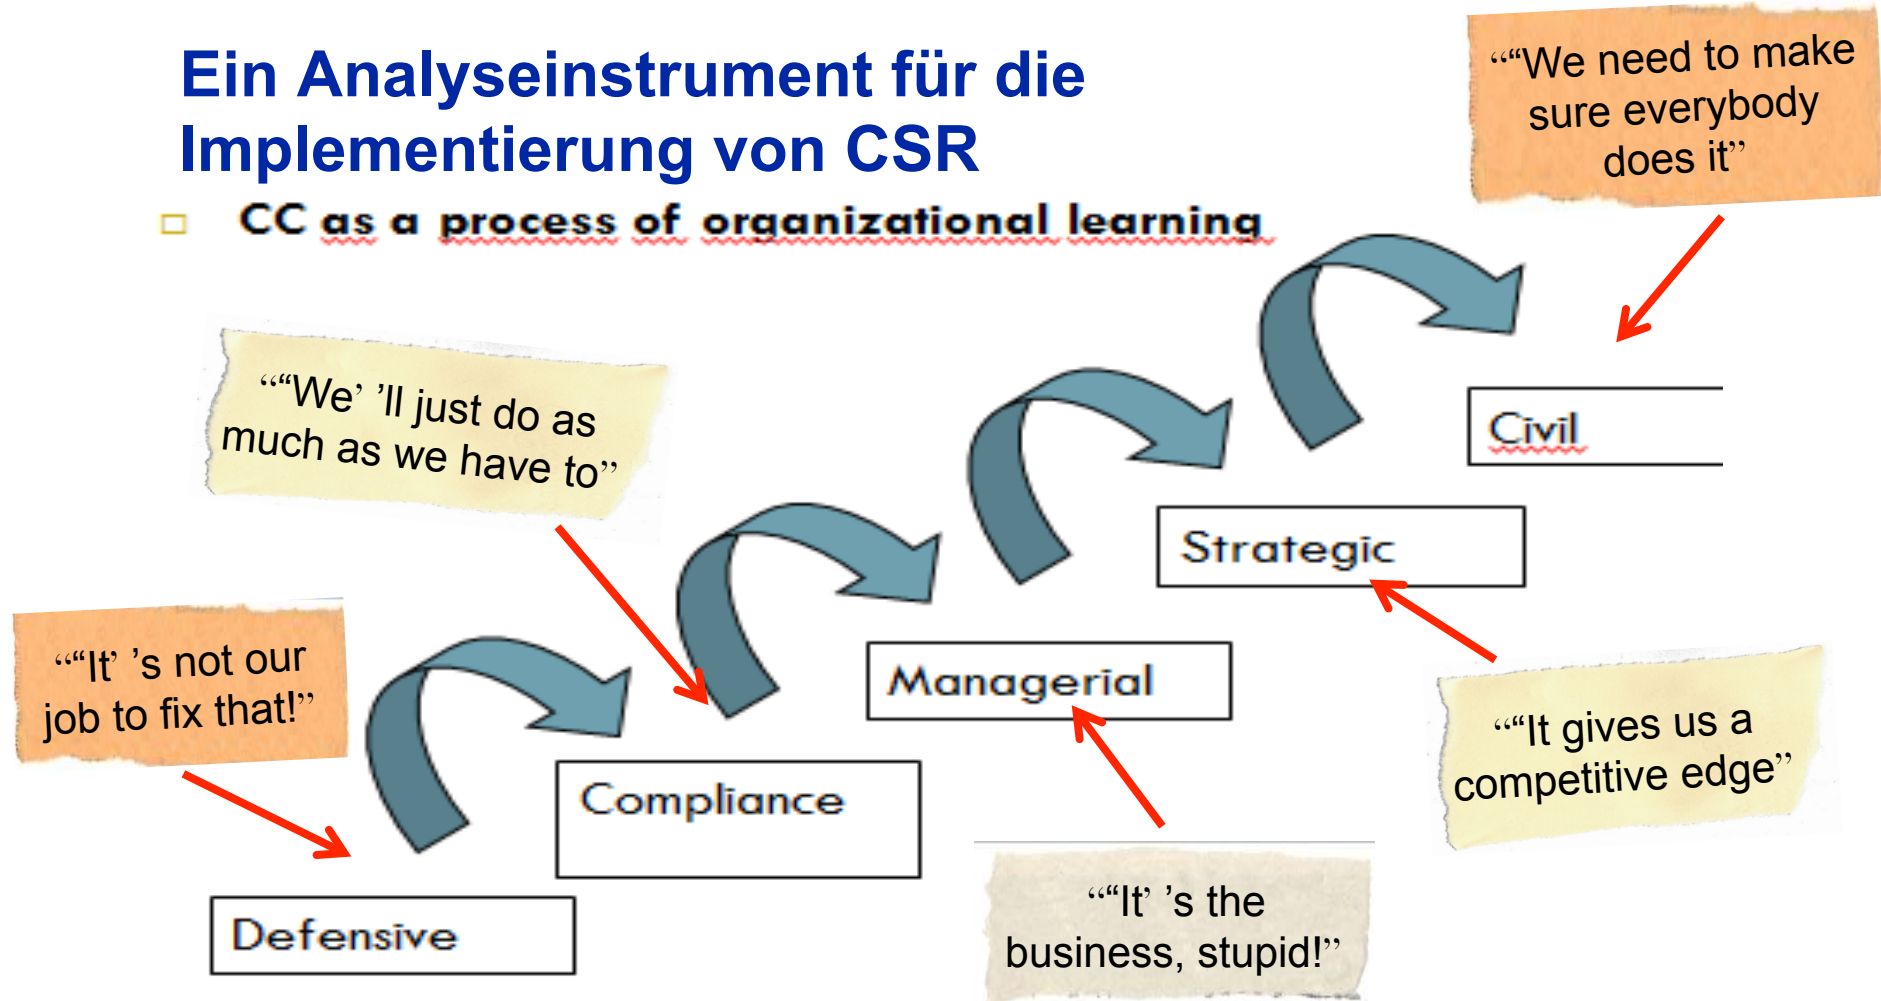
Ein Analyseinstrument für die Implementierung von CSR

CC as a process of organizational learning

““We need to make sure everybody does it”

““We’ ’ll just do as much as we have to”

Civil

Strategic

Managerial

““It’ ’s not our job to fix that!”

““It gives us a competitive edge”

Compliance

Defensive

““It’ ’s the business, stupid!”